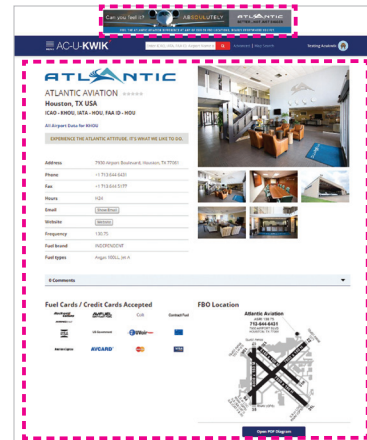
Can you feel it? ABSOLUTELY ATLANTIC

AC-U-KWIK

Boeing Aviation

ATLANTIC

ATLANTIC AVIATION

Houston, TX USA

ICAO - KHOU, IATA - HOU, FAA ID - HOU

All Airport Data for KHOU

EXPERIENCE THE ATLANTIC ATTITUDE. IT'S WHAT WE LIKE TO DO.

| | |
|---|---|
| Address | 7500 Airport Boulevard, Houston, TX 77061 |
| Phone | +1 713-644-6431 |
| Fax | +1 713-644-5177 |
| Hours | H24 |
| Email | Show Email |
| Website | Website |
| Frequency | 130.75 |
| Fuel brand | INDEPENDENT |
| Fuel types | Avgas 100LL, Jet A |

0 Comments

Fuel Cards / Credit Cards Accepted

FBO Location

Atlantic Aviation

713-644-6431

Open PDF Diagram